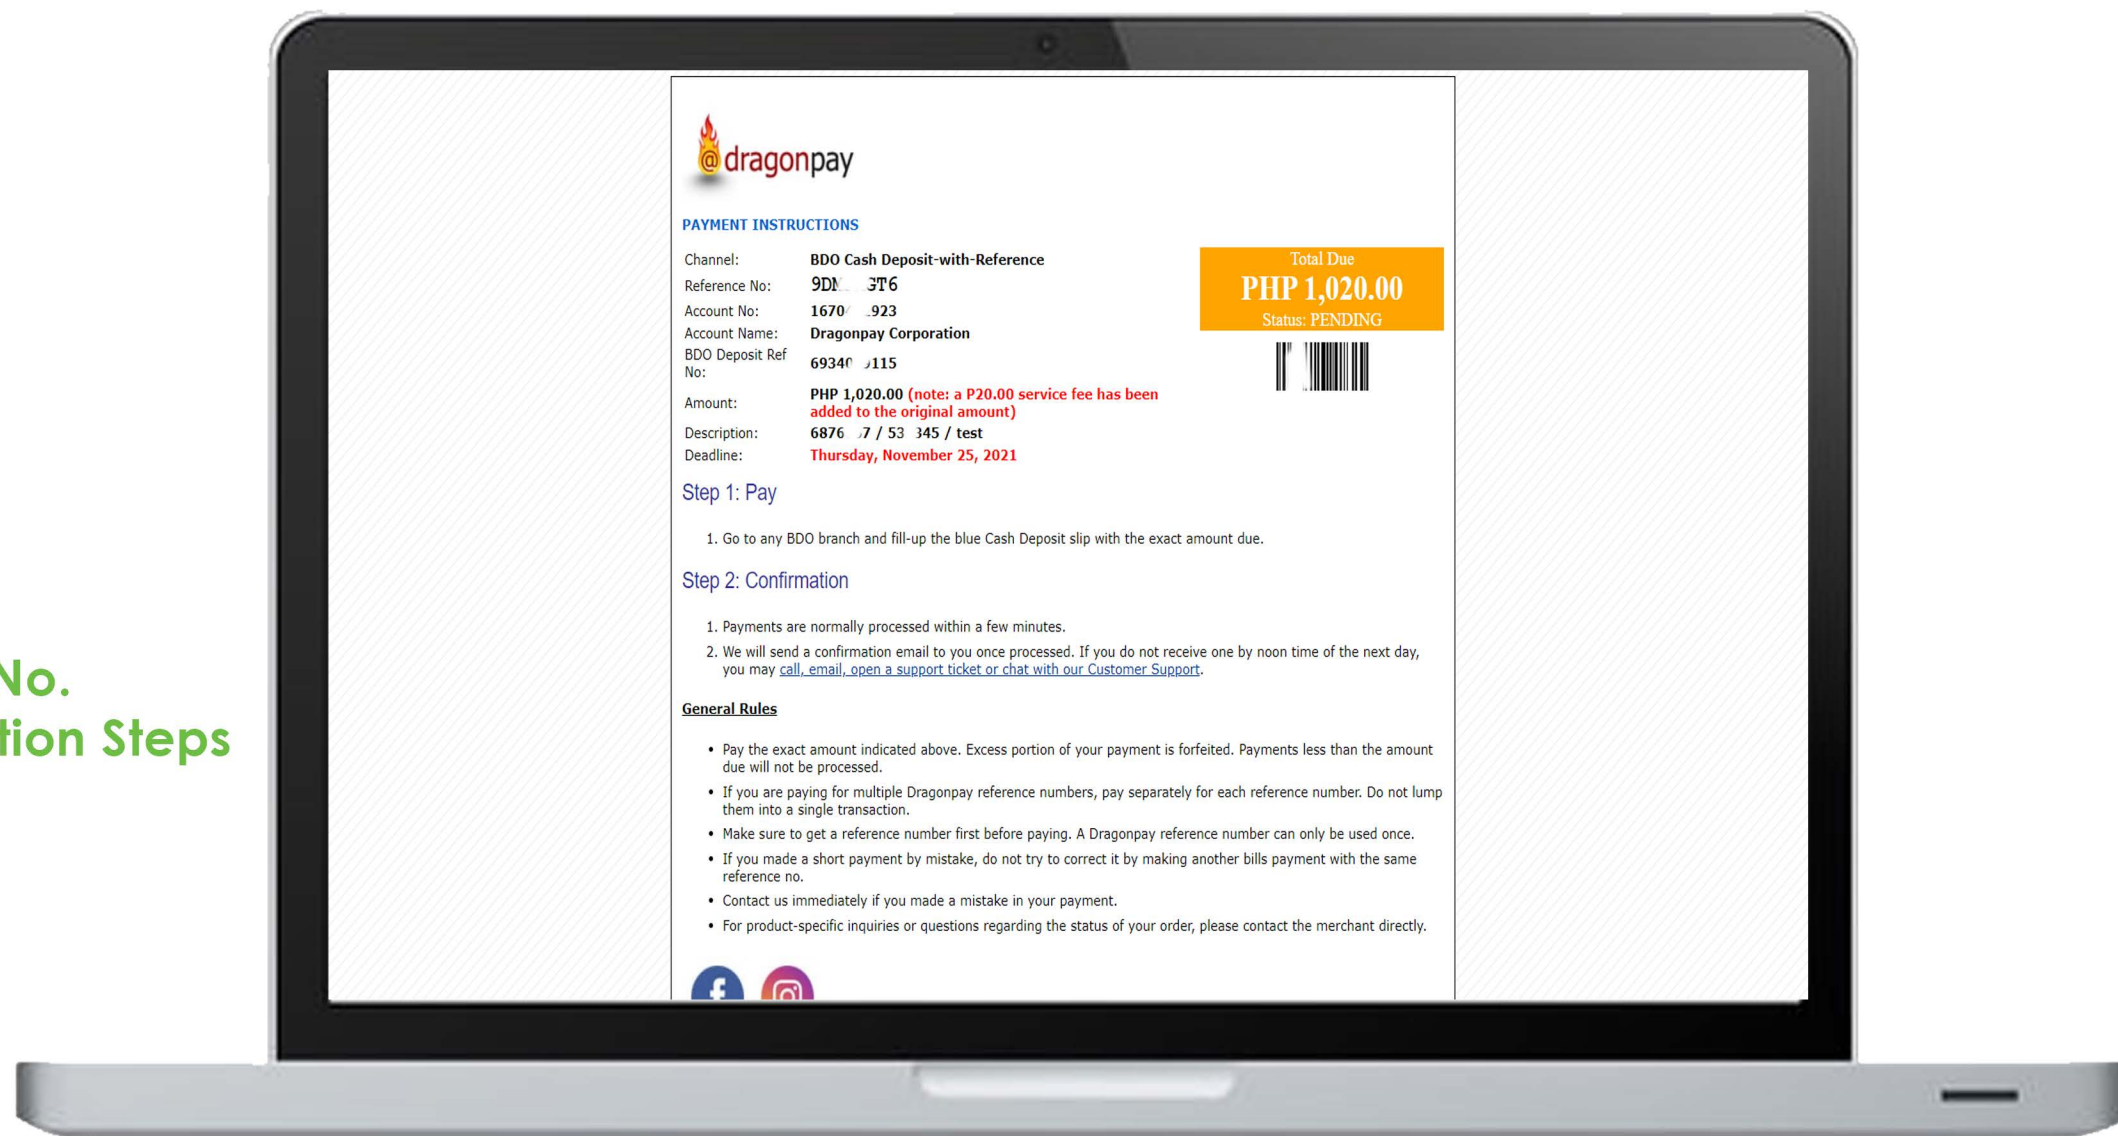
No.
tion Steps

@dragonpay

PAYMENT INSTRUCTIONS

| | |
|---|---|
| Channel: | BDO Cash Deposit-with-Reference |
| Reference No: | 9DN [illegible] GT6 |
| Account No: | 1670 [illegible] 923 |
| Account Name: | Dragonpay Corporation |
| BDO Deposit Ref No: | 6934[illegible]115 |
| Amount: | PHP 1,020.00 (note: a P20.00 service fee has been added to the original amount) |
| Description: | 6876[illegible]7 / 53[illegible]345 / test |
| Deadline: | Thursday, November 25, 2021 |

Total Due
PHP 1,020.00
Status: PENDING

Step 1: Pay

1. Go to any BDO branch and fill-up the blue Cash Deposit slip with the exact amount due.

Step 2: Confirmation

1. Payments are normally processed within a few minutes.
2. We will send a confirmation email to you once processed. If you do not receive one by noon time of the next day, you may call, email, open a support ticket or chat with our Customer Support.

General Rules

• Pay the exact amount indicated above. Excess portion of your payment is forfeited. Payments less than the amount due will not be processed.
• If you are paying for multiple Dragonpay reference numbers, pay separately for each reference number. Do not lump them into a single transaction.
• Make sure to get a reference number first before paying. A Dragonpay reference number can only be used once.
• If you made a short payment by mistake, do not try to correct it by making another bills payment with the same reference no.
• Contact us immediately if you made a mistake in your payment.
• For product-specific inquiries or questions regarding the status of your order, please contact the merchant directly.